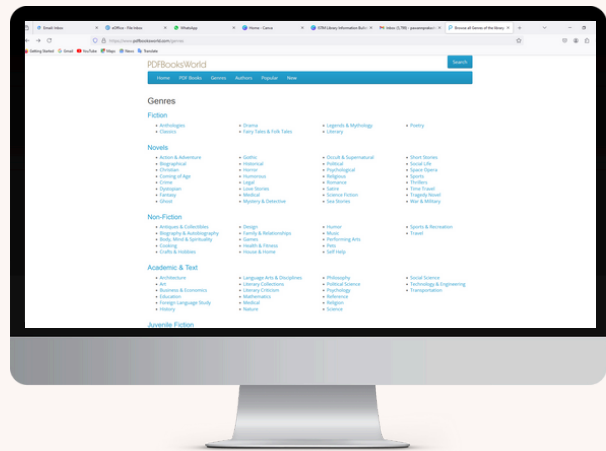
Gmail Inbox | eOffice - File inbox | WhatsApp | Home - Canva | STRI Library Information Bulle | Inbox (3,799) | Browse all Genres of the litera

https://www.pdfbooksworld.com/genres

Getting Started | Gmail | YouTube | Maps | News | Translate

PDFBooksWorld

Search

Home | PDF Books | Genres | Authors | Popular | New

Genres

Fiction

- Anthologies
- Classics
- Drama
- Fairy Tales & Folk Tales
- Legends & Mythology
- Literary
- Poetry

Novels

- Action & Adventure
- Biographical
- Christian
- Coming of Age
- Crime
- Dystopian
- Fantasy
- Ghost
- Gothic
- Historical
- Horror
- Humorous
- Legal
- Love Stories
- Medical
- Mystery & Detective
- Occult & Supernatural
- Political
- Psychological
- Religious
- Romance
- Satire
- Science Fiction
- Sea Stories
- Short Stories
- Social Life
- Space Opera
- Sports
- Thrillers
- Time Travel
- Tragedy Novel
- War & Military

Non-Fiction

- Antiques & Collectibles
- Biography & Autobiography
- Body, Mind & Spirituality
- Cooking
- Crafts & Hobbies
- Design
- Family & Relationships
- Games
- Health & Fitness
- House & Home
- Humor
- Music
- Performing Arts
- Pets
- Self Help
- Sports & Recreation
- Travel

Academic & Text

- Architecture
- Art
- Business & Economics
- Education
- Foreign Language Study
- History
- Language Arts & Disciplines
- Literary Collections
- Literary Criticism
- Mathematics
- Medical
- Nature
- Philosophy
- Political Science
- Psychology
- Reference
- Religion
- Science
- Social Science
- Technology & Engineering
- Transportation

Juvenile Fiction